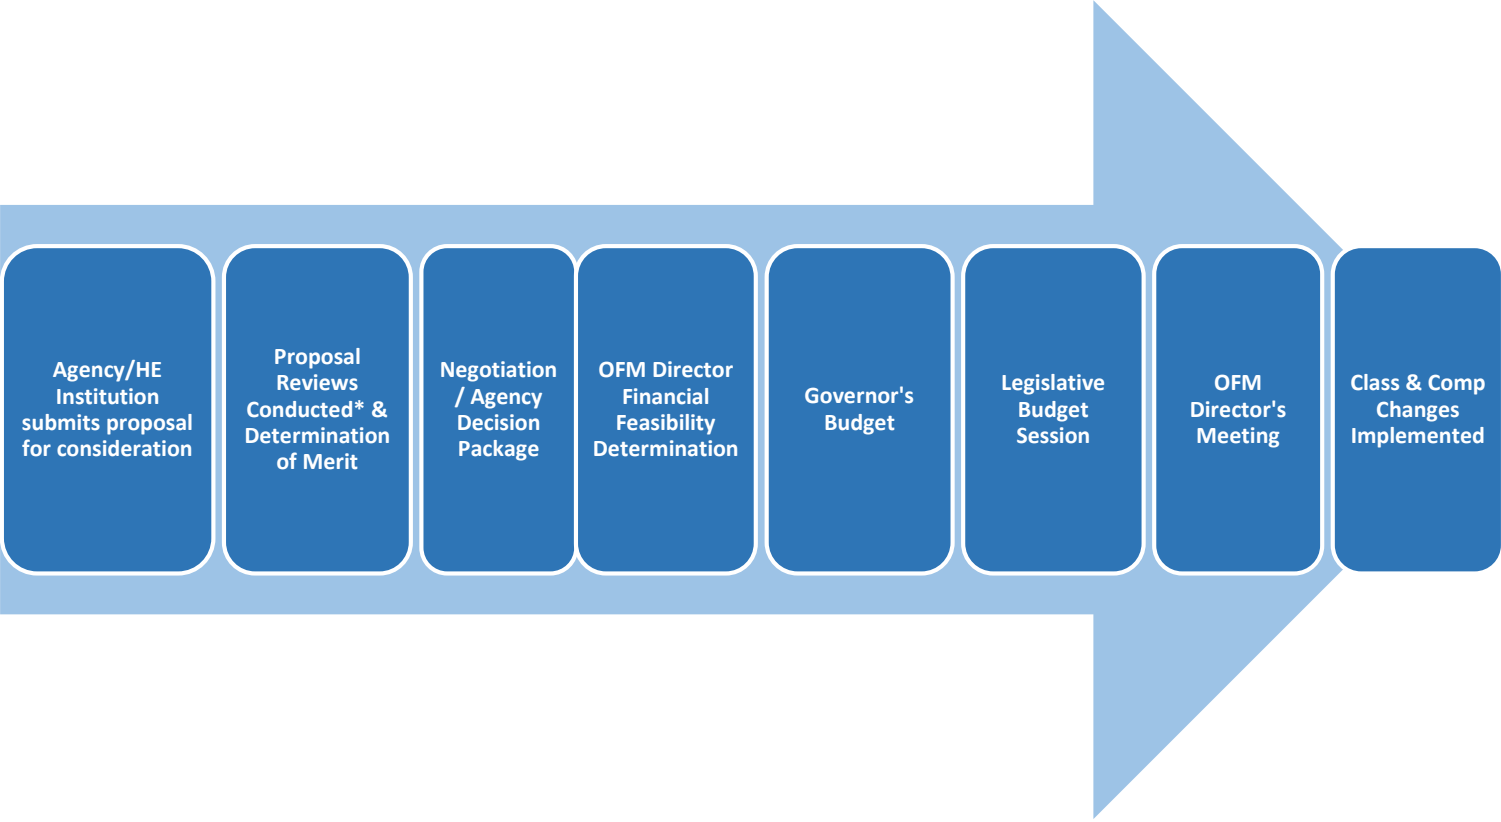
Agency/HE Institution submits proposal for consideration

Proposal Reviews Conducted* & Determination of Merit

Negotiation / Agency Decision Package

OFM Director Financial Feasibility Determination

Governor's Budget

Legislative Budget Session

OFM Director's Meeting

Class & Comp Changes Implemented